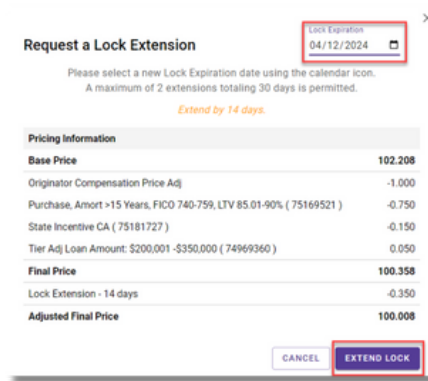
Request a Lock Extension

Lock Expiration
04/12/2024

Please select a new Lock Expiration date using the calendar icon.
A maximum of 2 extensions totaling 30 days is permitted.

Extend by 14 days.

| Pricing Information | |
|---|---|
| Base Price | 102.208 |
| Originator Compensation Price Adj | -1.000 |
| Purchase, Amort >15 Years, FICO 740-759, LTV 85.01-90% ( 75169521 ) | -0.750 |
| State Incentive CA ( 75181727 ) | -0.150 |
| Tier Adj Loan Amount: $200,001 -$350,000 ( 74969360 ) | 0.050 |
| Final Price | 100.358 |
| Lock Extension - 14 days | -0.350 |
| Adjusted Final Price | 100.008 |

CANCEL
EXTEND LOCK